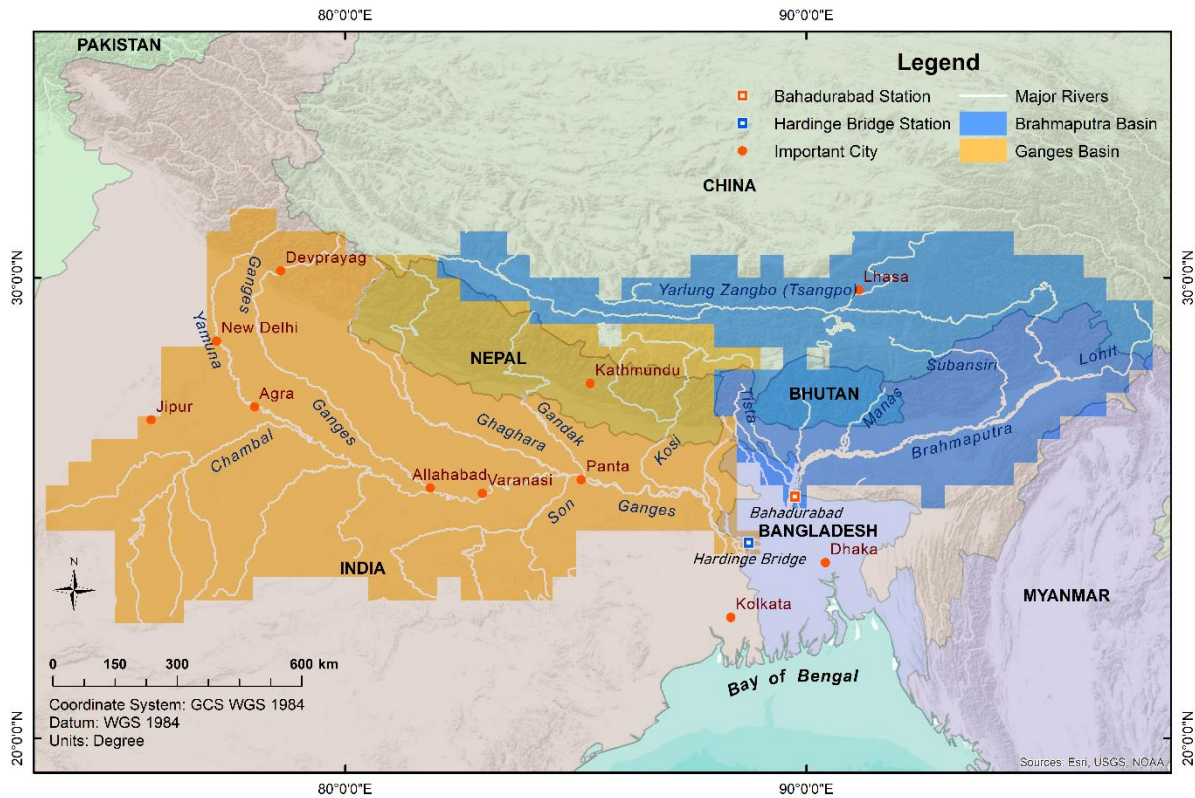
80°0'0"E
90°0'0"E

PAKISTAN

Legend
Bahadurabad Station
Hardinge Bridge Station
Important City
Major Rivers
Brahmaputra Basin
Ganges Basin

CHINA

30°0'0"N
30°0'0"N

Devprayag
Ganges
Yamuna
New Delhi
Agra
Jipur
Chambal
Ganges
NEPAL
Kathmundu
Ghaghara
Gandak
Kosi
Allahabad
Varanasi
Panta
Son
Ganges
Yarlung Zangbo (Tsangpo)
Lhasa
BHUTAN
Subansiri
Lohit
Tista
Manas
Brahmaputra
Bahadurabad
BANGLADESH
Hardinge Bridge
Dhaka
INDIA
Kolkata
MYANMAR
N

0 150 300 600 km
Coordinate System: GCS WGS 1984
Datum: WGS 1984
Units: Degree

Bay of Bengal

20°0'0"N
20°0'0"N

Sources: Esri, USGS, NOAA

80°0'0"E
90°0'0"E